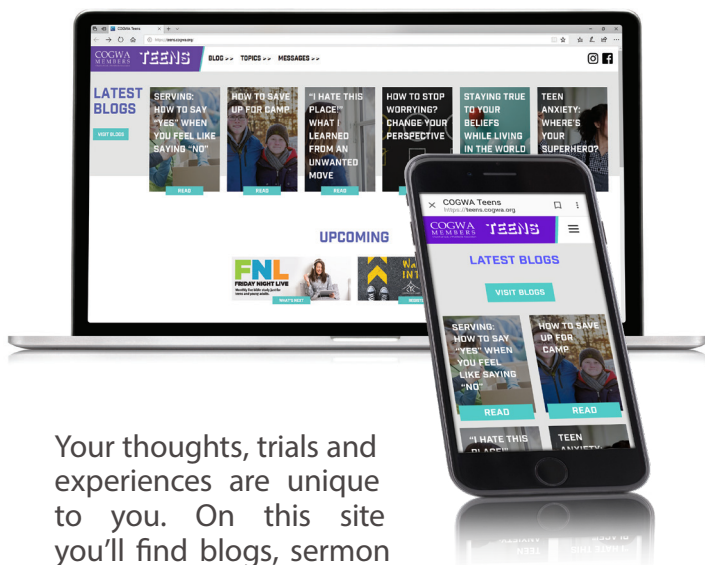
COGWA Teens

https://teens.cogwa.org

COGWA MEMBERS TEENS

BLOG >> TOPICS >> MESSAGES >>

LATEST BLOGS

VISIT BLOGS

SERVING: HOW TO SAY "YES" WHEN YOU FEEL LIKE SAYING "NO"

READ

HOW TO SAVE UP FOR CAMP

READ

"I HATE THIS PLACE!" WHAT I LEARNED FROM AN UNWANTED MOVE

READ

HOW TO STOP WORRYING? CHANGE YOUR PERSPECTIVE

STAYING TRUE TO YOUR BELIEFS WHILE LIVING IN THE WORLD

TEEN ANXIETY: WHERE'S YOUR SUPERHERO?

UPCOMING

FNL FRIDAY NIGHT LIVE

WHAT'S NEXT

COGWA Teens
https://teens.cogwa.org

COGWA MEMBERS TEENS

LATEST BLOGS

VISIT BLOGS

SERVING: HOW TO SAY "YES" WHEN YOU FEEL LIKE SAYING "NO"

READ

HOW TO SAVE UP FOR CAMP

READ

"I HATE THIS PLACE!"

TEEN ANXIETY:

Your thoughts, trials and experiences are unique to you. On this site you'll find blogs, sermon